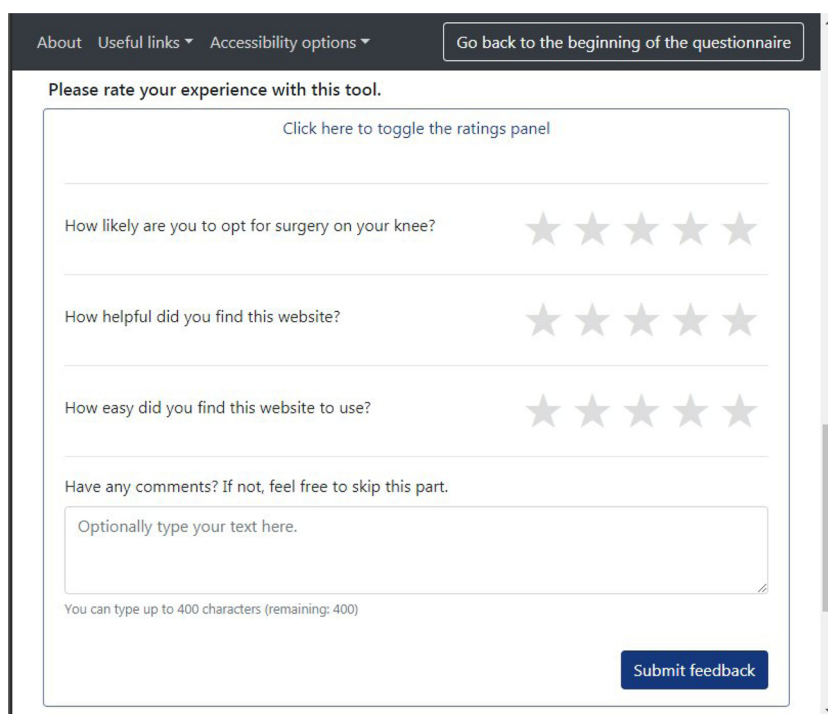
About Useful links ▾ Accessibility options ▾ Go back to the beginning of the questionnaire

Please rate your experience with this tool.

Click here to toggle the ratings panel

How likely are you to opt for surgery on your knee?

How helpful did you find this website?

How easy did you find this website to use?

Have any comments? If not, feel free to skip this part.

Optionally type your text here.

You can type up to 400 characters (remaining: 400)

Submit feedback